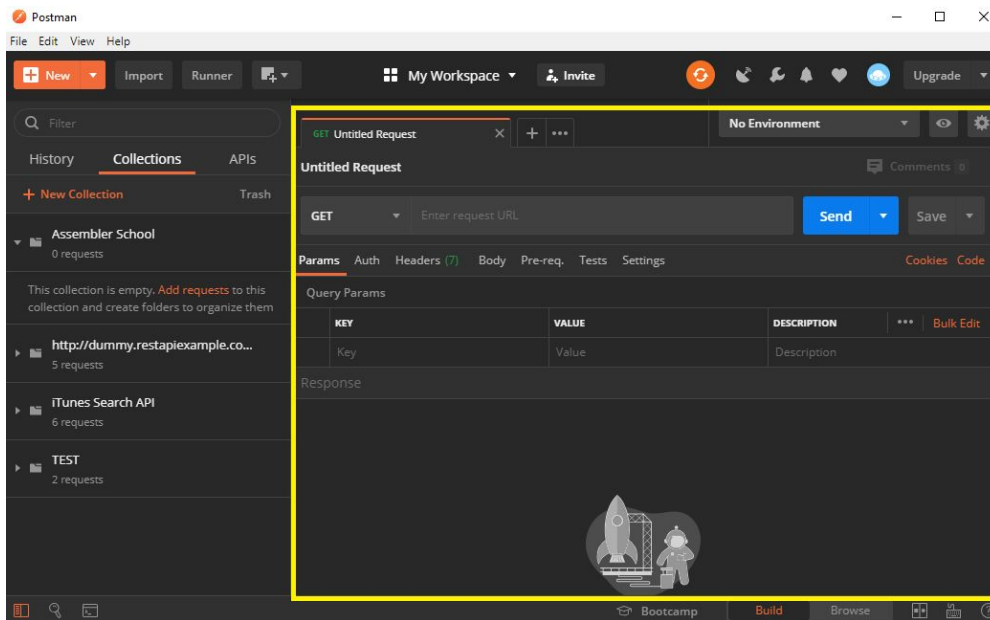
Postman

File Edit View Help

New Import Runner My Workspace Invite Upgrade

Filter

History Collections APIs

+ New Collection Trash

Assembler School
0 requests

This collection is empty. Add requests to this collection and create folders to organize them

http://dummy.restapiexample.co...
5 requests

iTunes Search API
6 requests

TEST
2 requests

GET Untitled Request

No Environment

Untitled Request

Comments 0

GET Enter request URL Send Save

Params Auth Headers (7) Body Pre-req. Tests Settings Cookies Code

Query Params

| KEY | VALUE | DESCRIPTION | ••• Bulk Edit |
|---|---|---|---|
| Key | Value | Description | |

Response

Bootcamp Build Browse